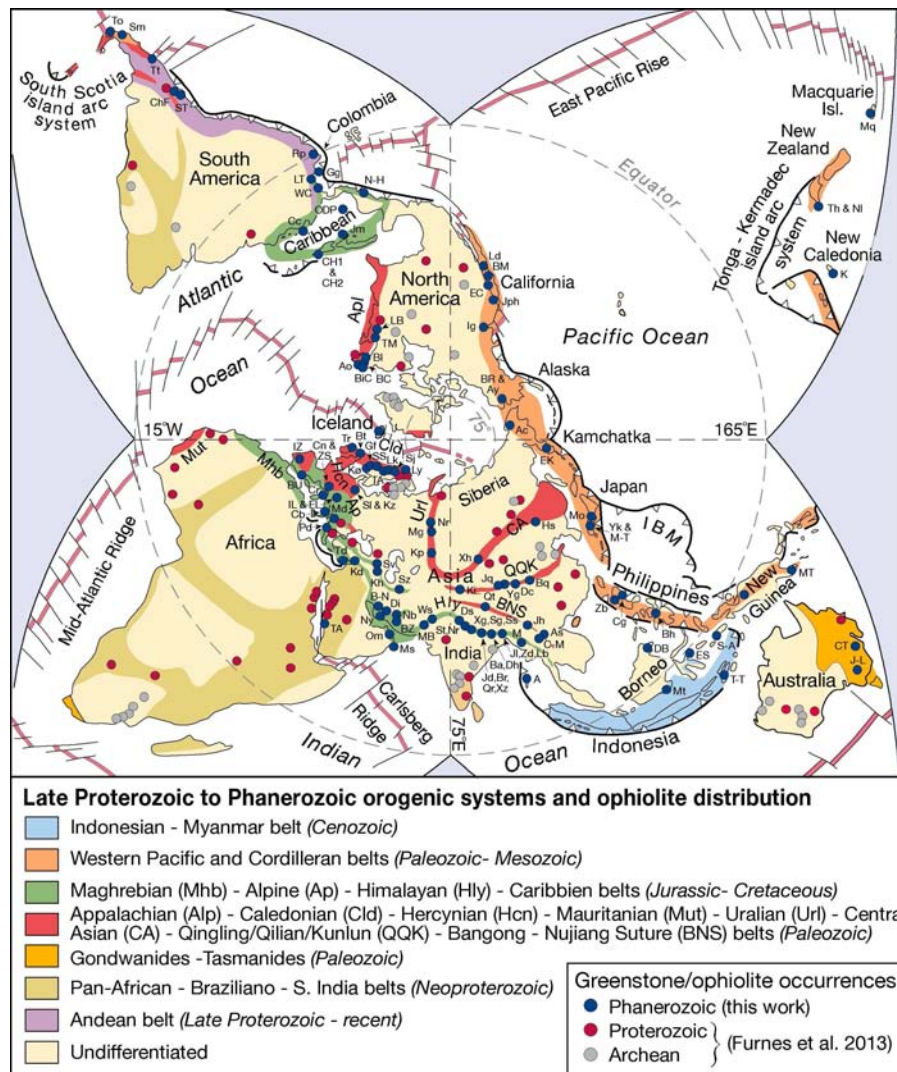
To Sm
Tf
South Scotia island arc system
ChF ST
Colombia
East Pacific Rise
Macquarie Isl.
Mq
New Zealand
South America
Rp
LT
WG
Gg
N-H
Equator
Th & Nl
Tonga - Kermadec island arc system
New Caledonia
K
Cc
ODP
Caribbean
Jm
CH1 & CH2
Atlantic
Apl
North America
Ld
BM
California
EC
Jph
Ig
Pacific Ocean
LB
TM
Ao
Bl
BiC
BC
Ocean
BR & Ay
Alaska
Iceland
75
Ac
15°W
Kamchatka
165°E
EK
Tr
Bt
Cld
Gf
IZ
Cn & ZS
Mut
Mhb
Hcn
Ap
Ke
Lk
Sj
SS
Ly
Japan
Url
Siberia
Mo
Yk & M-T
IBM
IL & El
Cb
Pd
Md
Sl & Kz
Nr
CA
Hs
Africa
Mg
Kp
Xh
QQK
Td
Kd
Sv
Sz
Asia
Jq
Yg
Bq
Dc
Kr
Qt
Philippines
Kh
B-N
Di
Hly
BNS
New Guinea
MT
Mid-Atlantic Ridge
Ny
Kb
Ws
Ds
Xg,Sg,Ss
Jh
Zb
Cg
Om
BZ
TA
MB
St Nr
As
O-M
Bh
Ms
India
Jl,Zd,Lb
DB
S-A
ES
CT
J-L
Ba,Dhl
Jd,Br,Qr,Xz
A
Borneo
T-T
Australia
Mt
Carlsberg Ridge
75°E
Indian
Ocean
Indonesia

Late Proterozoic to Phanerozoic orogenic systems and ophiolite distribution
Indonesian - Myanmar belt (Cenozoic)
Western Pacific and Cordilleran belts (Paleozoic- Mesozoic)
Maghrebian (Mhb) - Alpine (Ap) - Himalayan (Hly) - Caribbien belts (Jurassic- Cretaceous)
Appalachian (Alp) - Caledonian (Cld) - Hercynian (Hcn) - Mauritanian (Mut) - Uralian (Url) - Centra Asian (CA) - Qingling/Qilian/Kunlun (QQK) - Bangong - Nujiang Suture (BNS) belts (Paleozoic)
Gondwanides -Tasmanides (Paleozoic)
Pan-African - Braziliano - S. India belts (Neoproterozoic)
Andean belt (Late Proterozoic - recent)
Undifferentiated

Greenstone/ophiolite occurrences
Phanerozoic (this work)
Proterozoic
Archean
(Furnes et al. 2013)